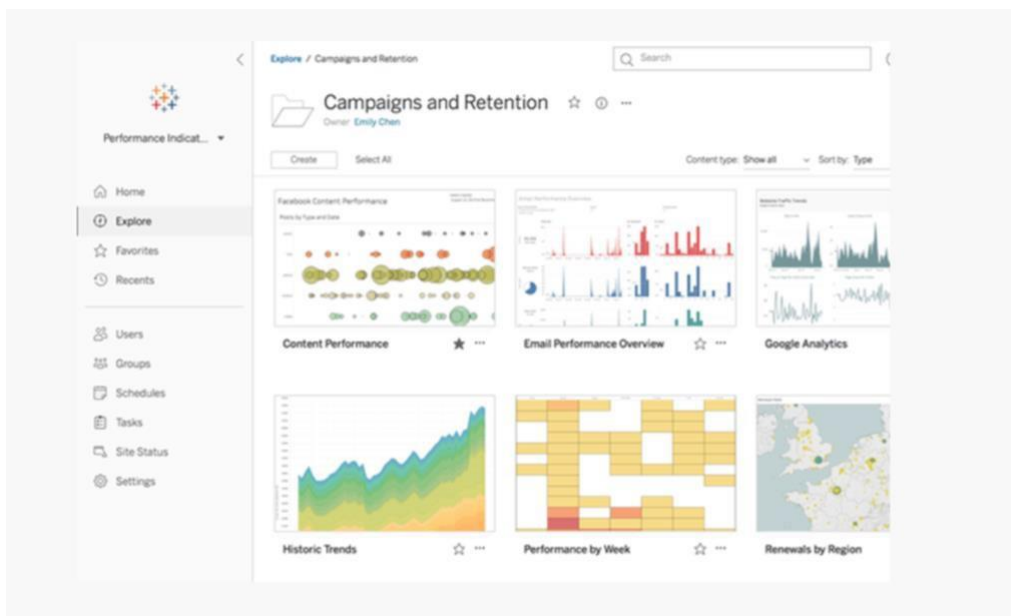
Performance Indicat...

Home
Explore
Favorites
Recents

Users
Groups
Schedules
Tasks
Site Status
Settings

Explore / Campaigns and Retention

Search

Campaigns and Retention

Owner: Emily Chen

Create
Select All

Content type: Show all
Sort by: Type

Facebook Content Performance
Posts by Type and Date

Content Performance

Email Performance Overview

Google Analytics

Historic Trends

Performance by Week

Renewals by Region